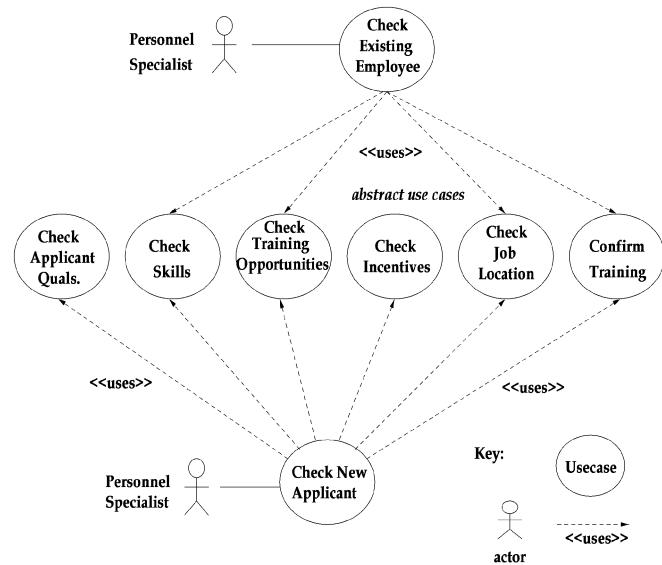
Personnel Specialist

Check Existing Employee

<<uses>>

abstract use cases

Check Applicant Quals.

Check Skills

Check Training Opportunities

Check Incentives

Check Job Location

Confirm Training

<<uses>>

<<uses>>

Key:

Usecase

Personnel Specialist

Check New Applicant

actor

<<uses>>